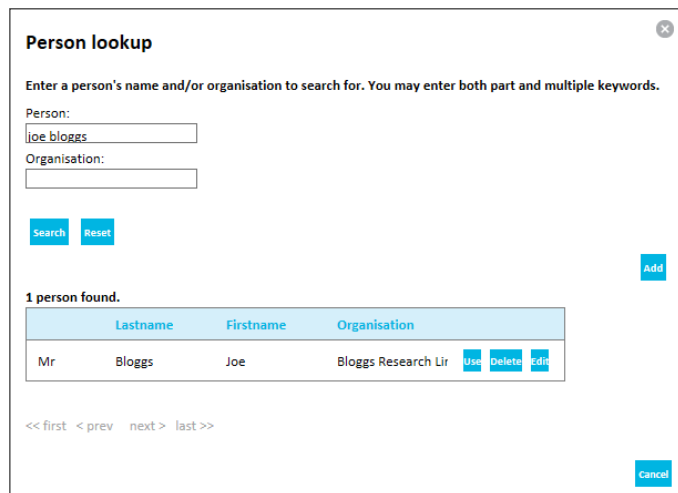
Person lookup

Enter a person's name and/or organisation to search for. You may enter both part and multiple keywords.

Person:
joe bloggs
Organisation:

Search Reset

Add

1 person found.

| | Lastname | Firstname | Organisation | |
|---|---|---|---|---|
| Mr | Bloggs | Joe | Bloggs Research Lir | Use Delete Edit |

<< first < prev next > last >>

Cancel